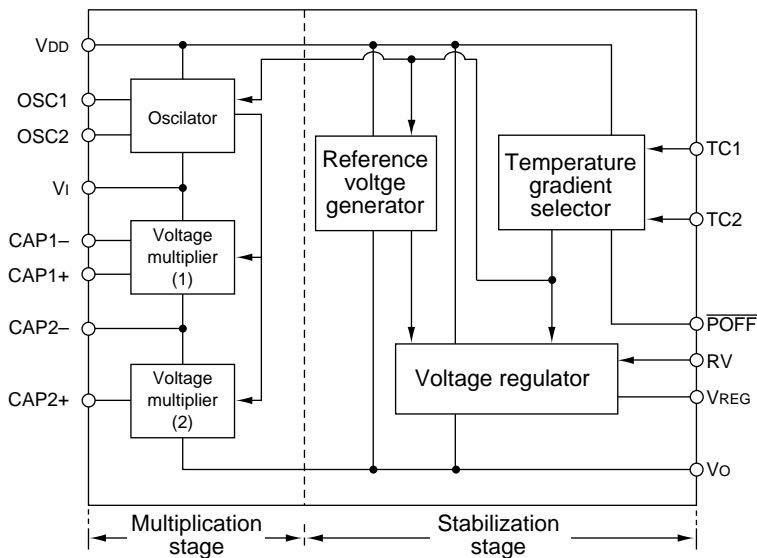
$V_{DD}$

OSC1

OSC2

$V_I$

CAP1–

CAP1+

CAP2–

CAP2+

Oscilator

Voltage multiplier (1)

Voltage multiplier (2)

Reference voltge generator

Temperature gradient selector

Voltage regulator

TC1

TC2

$\overline{POFF}$

RV

$V_{REG}$

$V_O$

Multiplication stage

Stabilization stage